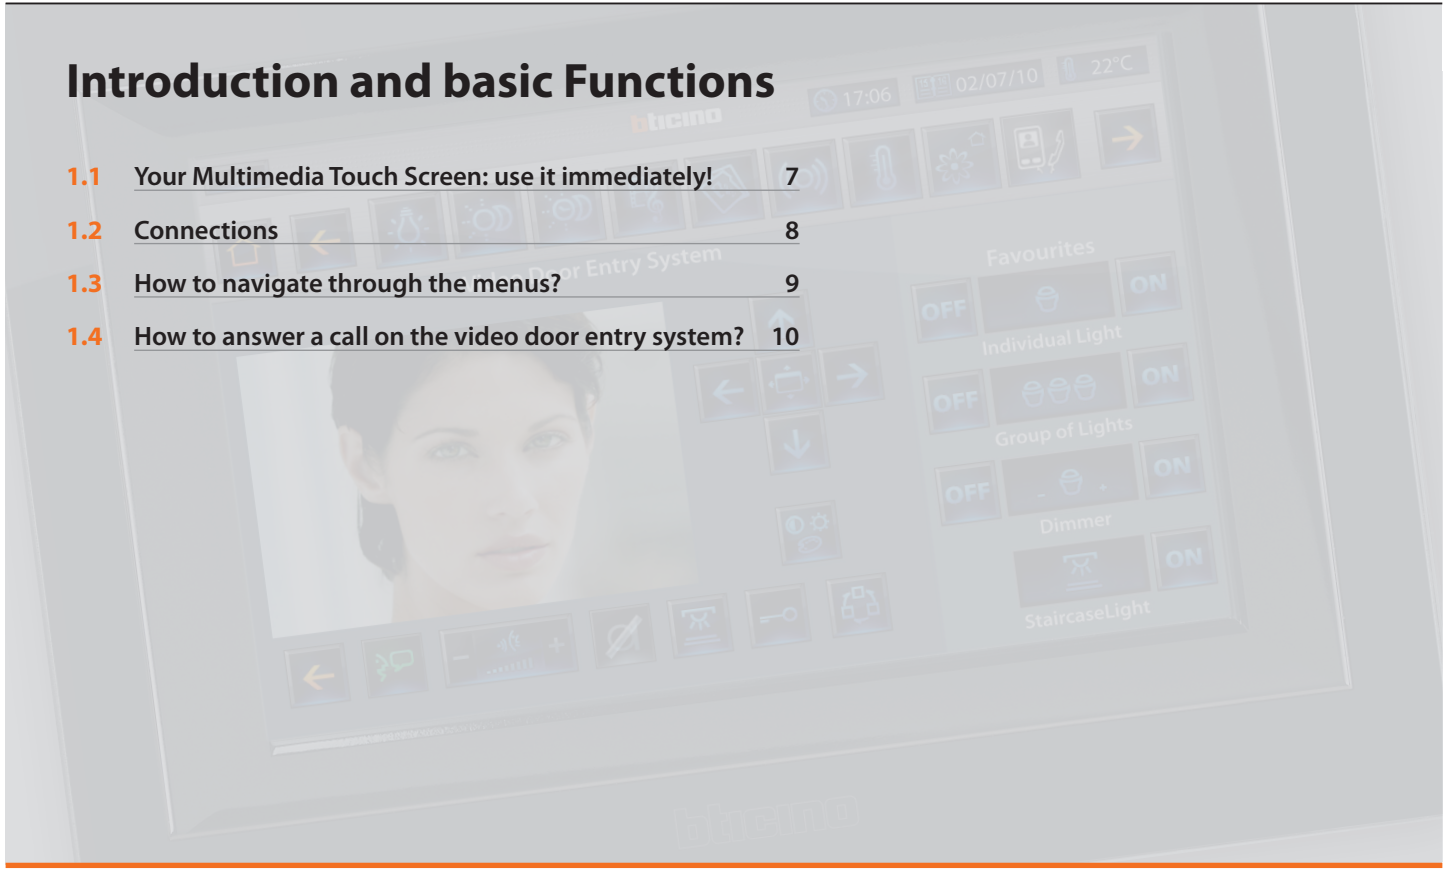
Introduction and basic Functions

| | | |
|---|---|---|
| 1.1 | Your Multimedia Touch Screen: use it immediately! | 7 |
| 1.2 | Connections | 8 |
| 1.3 | How to navigate through the menus? | 9 |
| 1.4 | How to answer a call on the video door entry system? | 10 |

17:06 02/07/10 22°C
bticino
Video Door Entry System
Favourites
OFF ON
Individual Light
OFF ON
Group of Lights
OFF ON
Dimmer
ON
StaircaseLight
bticino